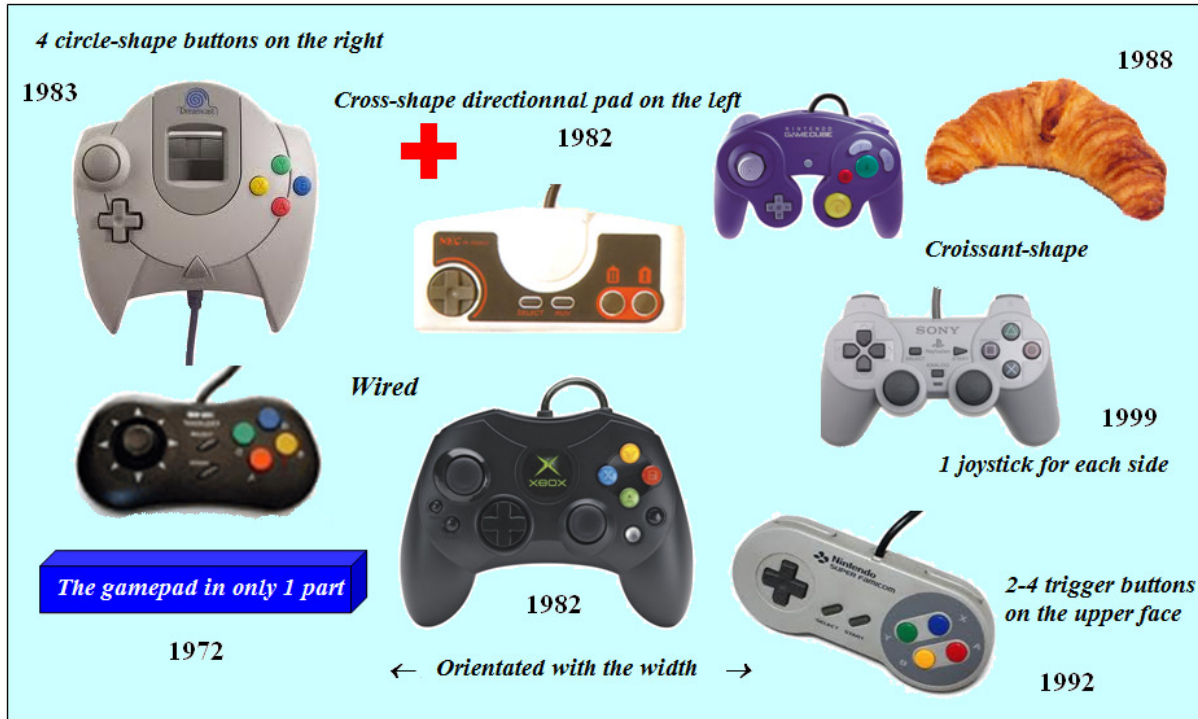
4 circle-shape buttons on the right

1983

Cross-shape directionnal pad on the left

1982

1988

Dreamcast

NEC

SELECT RUN

NINTENDO GAMECUBE

Croissant-shape

SONY

1999

1 joystick for each side

Wired

XBOX

The gamepad in only 1 part

1972

1982

Nintendo SUPER Famicom

SELECT START

2-4 trigger buttons on the upper face

← Orientated with the width →

1992